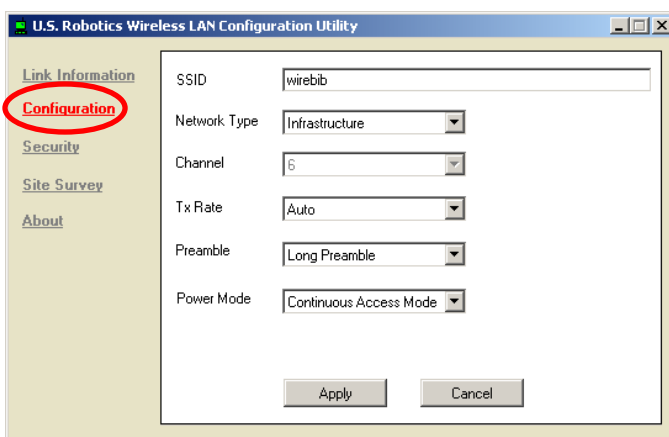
U.S. Robotics Wireless LAN Configuration Utility

Link Information
Configuration
Security
Site Survey
About

SSID wirebib
Network Type Infrastructure
Channel 6
Tx Rate Auto
Preamble Long Preamble
Power Mode Continuous Access Mode

Apply Cancel